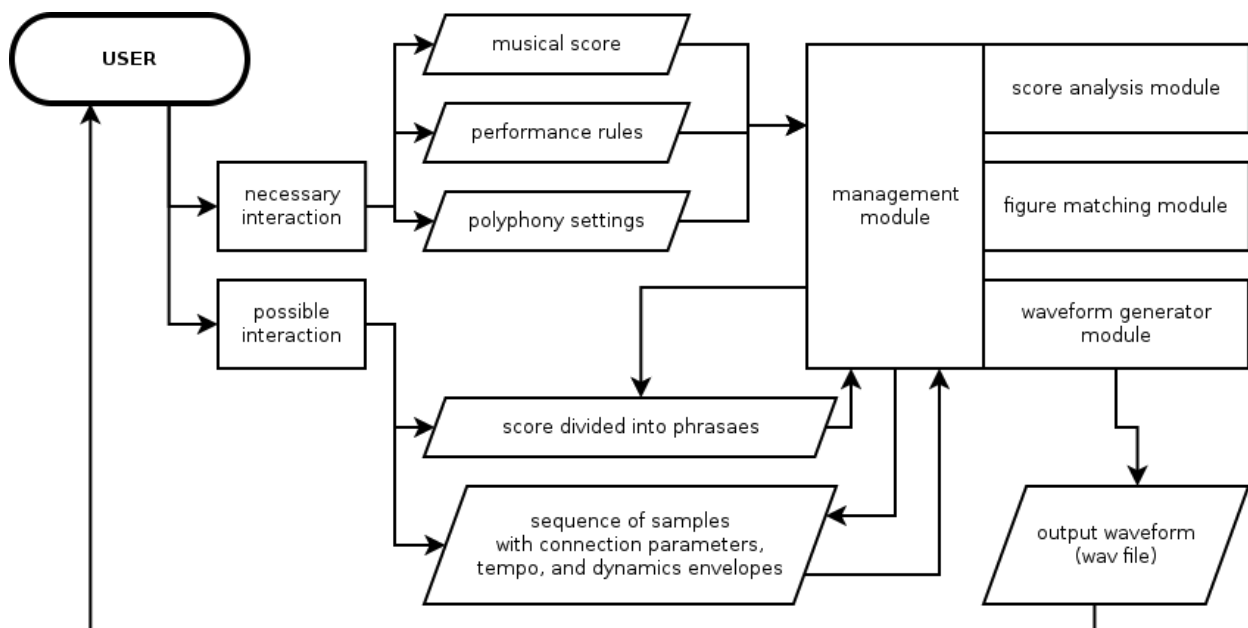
USER

necessary interaction

possible interaction

musical score

performance rules

polyphony settings

management module

score analysis module

figure matching module

waveform generator module

score divided into phrasaes

sequence of samples with connection parameters, tempo, and dynamics envelopes

output waveform (wav file)